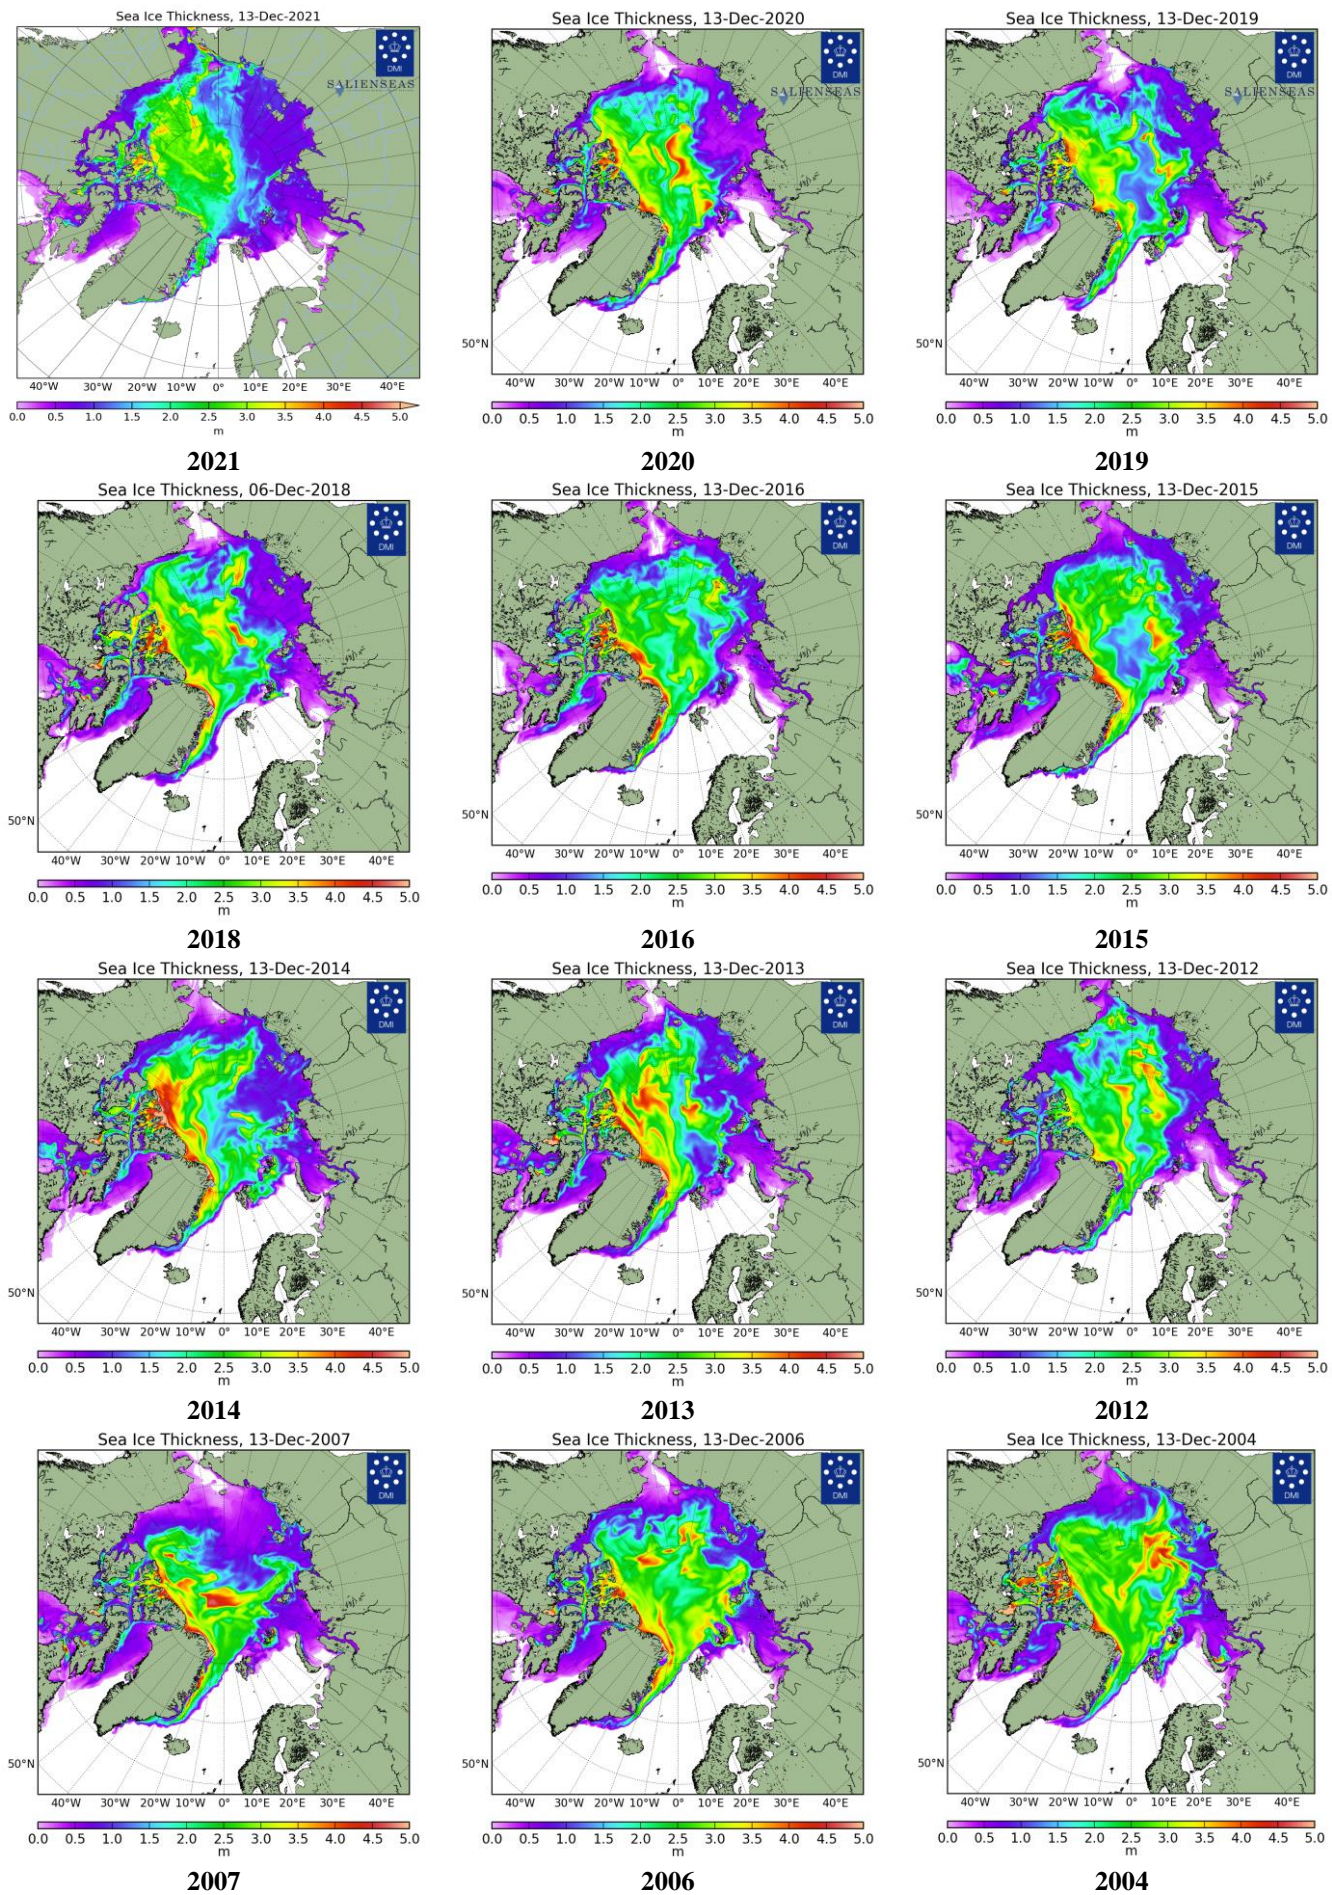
Sea Ice Thickness, 13-Dec-2021

DMI

SALIENSEAS

40°W 30°W 20°W 10°W 0° 10°E 20°E 30°E 40°E

0.0 0.5 1.0 1.5 2.0 2.5 3.0 3.5 4.0 4.5 5.0
m

2021

Sea Ice Thickness, 13-Dec-2020

DMI

SALIENSEAS

50°N

40°W 30°W 20°W 10°W 0° 10°E 20°E 30°E 40°E

0.0 0.5 1.0 1.5 2.0 2.5 3.0 3.5 4.0 4.5 5.0
m

2020

Sea Ice Thickness, 13-Dec-2019

DMI

SALIENSEAS

50°N

40°W 30°W 20°W 10°W 0° 10°E 20°E 30°E 40°E

0.0 0.5 1.0 1.5 2.0 2.5 3.0 3.5 4.0 4.5 5.0
m

2019

Sea Ice Thickness, 06-Dec-2018

DMI

50°N

40°W 30°W 20°W 10°W 0° 10°E 20°E 30°E 40°E

0.0 0.5 1.0 1.5 2.0 2.5 3.0 3.5 4.0 4.5 5.0
m

2018

Sea Ice Thickness, 13-Dec-2016

DMI

50°N

40°W 30°W 20°W 10°W 0° 10°E 20°E 30°E 40°E

0.0 0.5 1.0 1.5 2.0 2.5 3.0 3.5 4.0 4.5 5.0
m

2016

Sea Ice Thickness, 13-Dec-2015

DMI

50°N

40°W 30°W 20°W 10°W 0° 10°E 20°E 30°E 40°E

0.0 0.5 1.0 1.5 2.0 2.5 3.0 3.5 4.0 4.5 5.0
m

2015

Sea Ice Thickness, 13-Dec-2014

DMI

50°N

40°W 30°W 20°W 10°W 0° 10°E 20°E 30°E 40°E

0.0 0.5 1.0 1.5 2.0 2.5 3.0 3.5 4.0 4.5 5.0
m

2014

Sea Ice Thickness, 13-Dec-2013

DMI

50°N

40°W 30°W 20°W 10°W 0° 10°E 20°E 30°E 40°E

0.0 0.5 1.0 1.5 2.0 2.5 3.0 3.5 4.0 4.5 5.0
m

2013

Sea Ice Thickness, 13-Dec-2012

DMI

50°N

40°W 30°W 20°W 10°W 0° 10°E 20°E 30°E 40°E

0.0 0.5 1.0 1.5 2.0 2.5 3.0 3.5 4.0 4.5 5.0
m

2012

Sea Ice Thickness, 13-Dec-2007

DMI

50°N

40°W 30°W 20°W 10°W 0° 10°E 20°E 30°E 40°E

0.0 0.5 1.0 1.5 2.0 2.5 3.0 3.5 4.0 4.5 5.0
m

2007

Sea Ice Thickness, 13-Dec-2006

DMI

50°N

40°W 30°W 20°W 10°W 0° 10°E 20°E 30°E 40°E

0.0 0.5 1.0 1.5 2.0 2.5 3.0 3.5 4.0 4.5 5.0
m

2006

Sea Ice Thickness, 13-Dec-2004

DMI

50°N

40°W 30°W 20°W 10°W 0° 10°E 20°E 30°E 40°E

0.0 0.5 1.0 1.5 2.0 2.5 3.0 3.5 4.0 4.5 5.0
m

2004